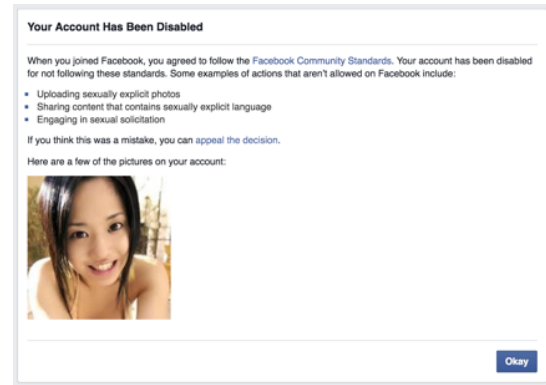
Your Account Has Been Disabled

When you joined Facebook, you agreed to follow the Facebook Community Standards. Your account has been disabled for not following these standards. Some examples of actions that aren't allowed on Facebook include:

- Uploading sexually explicit photos
- Sharing content that contains sexually explicit language
- Engaging in sexual solicitation

If you think this was a mistake, you can appeal the decision.

Here are a few of the pictures on your account:

Okay